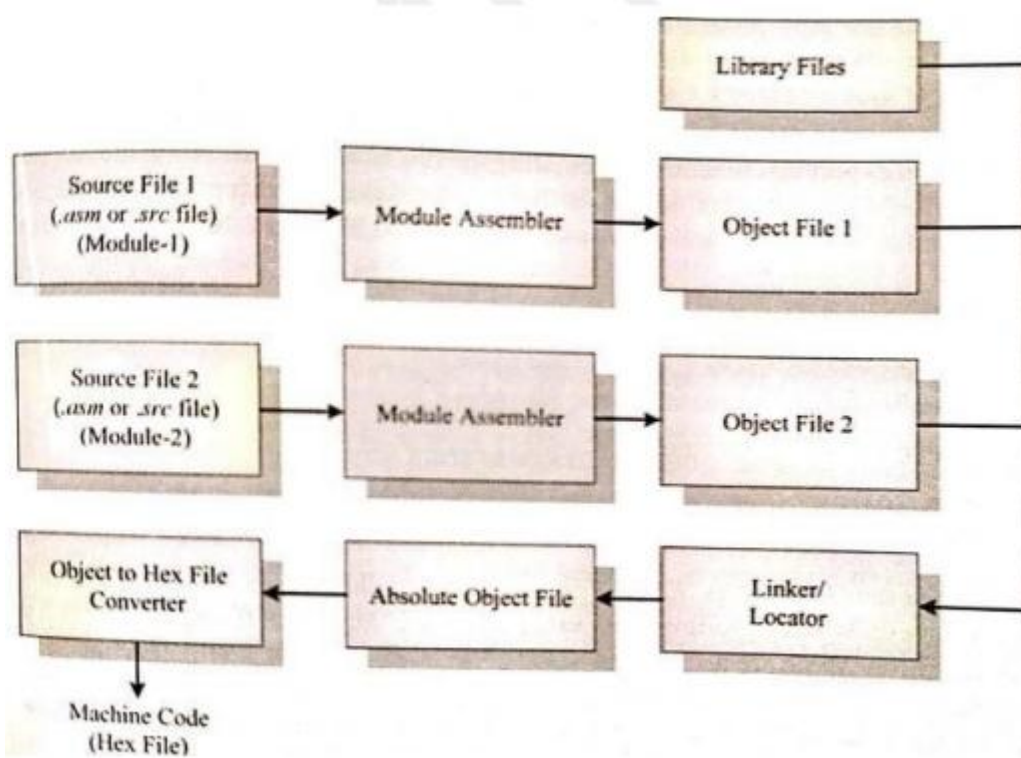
Library Files

Source File 1 (.asm or .src file) (Module-1)

Module Assembler

Object File 1

Source File 2 (.asm or .src file) (Module-2)

Module Assembler

Object File 2

Object to Hex File Converter

Absolute Object File

Linker/ Locator

Machine Code (Hex File)